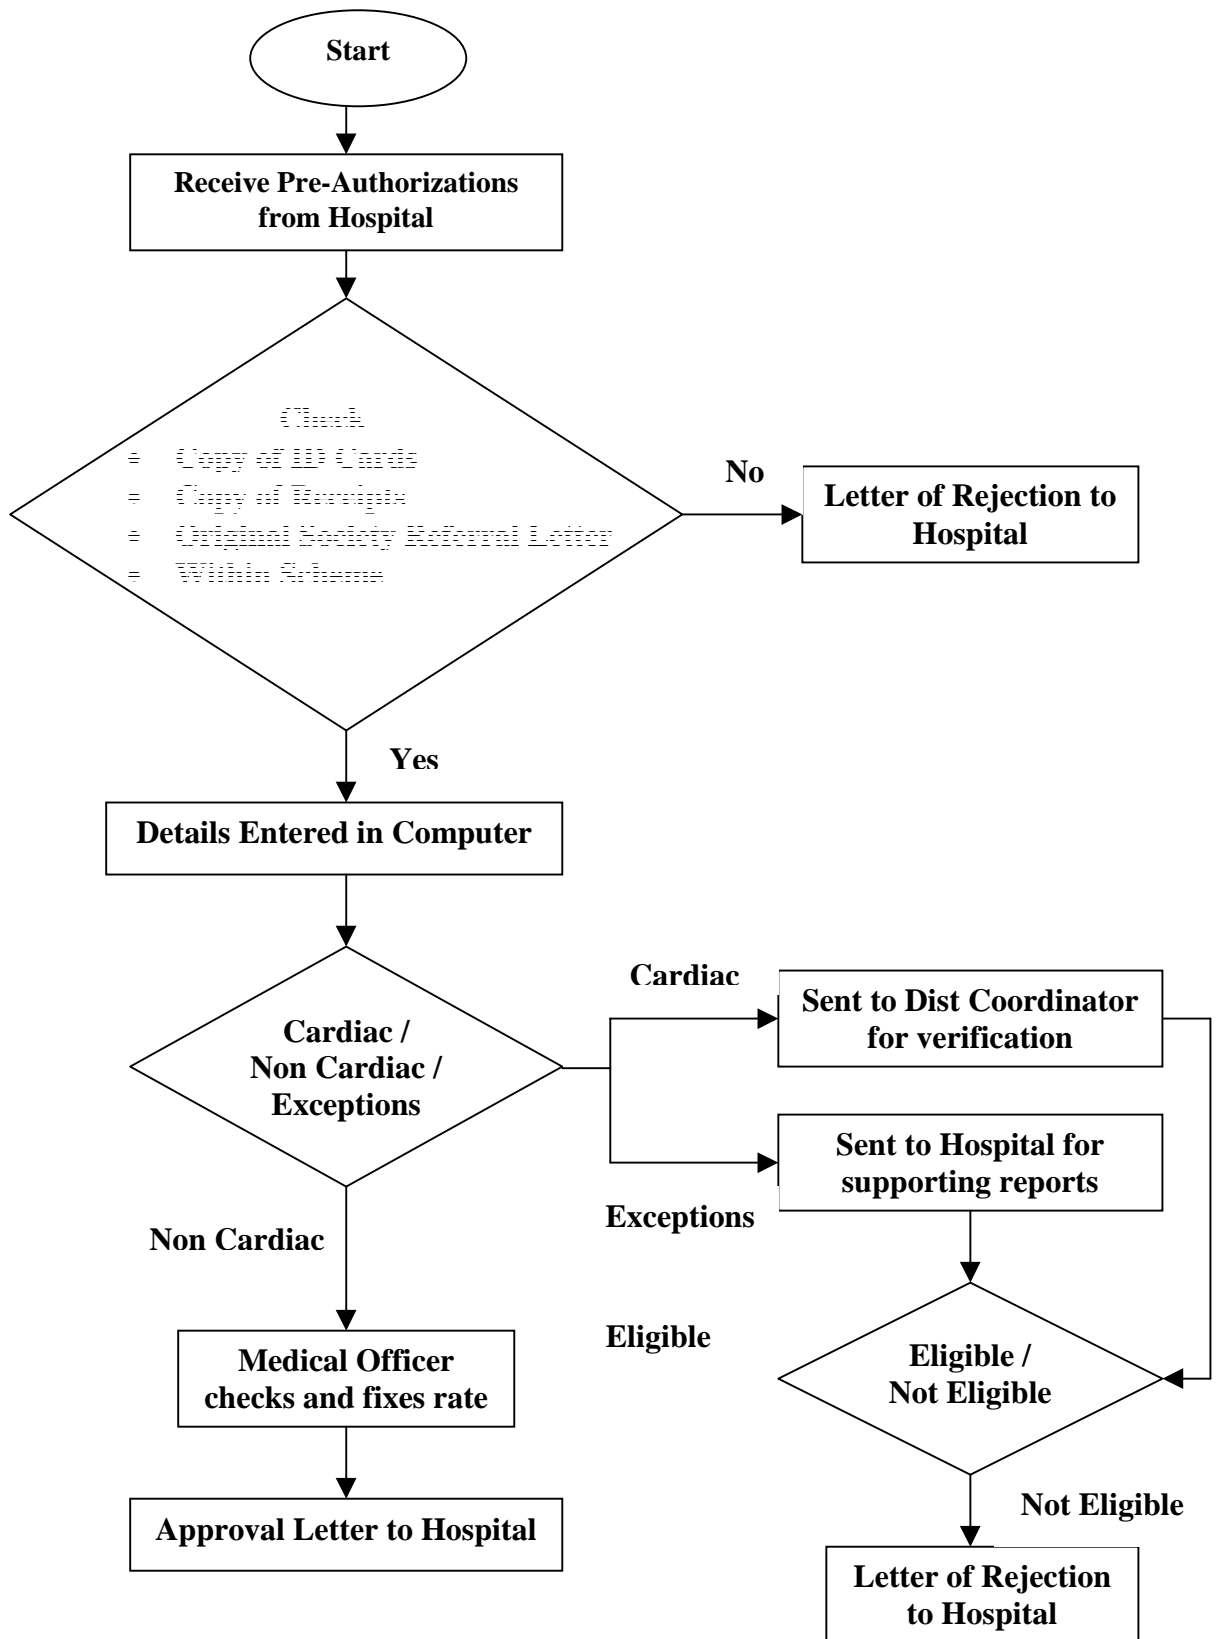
Start

Receive Pre-Authorizations from Hospital

Check
- Copy of ID Cards
- Copy of Receipts
- Original Society Referral Letter
- Within Scheme

No

Letter of Rejection to Hospital

Yes

Details Entered in Computer

Cardiac / Non Cardiac / Exceptions

Cardiac

Sent to Dist Coordinator for verification

Sent to Hospital for supporting reports

Exceptions

Non Cardiac

Eligible

Medical Officer checks and fixes rate

Eligible / Not Eligible

Not Eligible

Approval Letter to Hospital

Letter of Rejection to Hospital